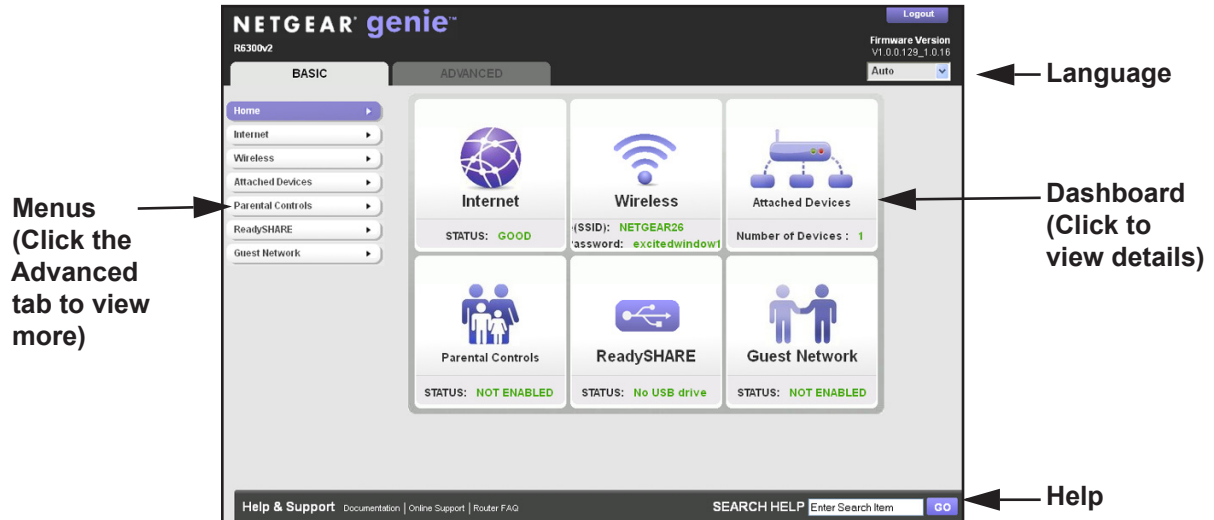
NETGEAR genie™
R6300v2

Logout

Firmware Version
V1.0.0.129_1.0.16

BASIC

ADVANCED

Auto

Language

Home
Internet
Wireless
Attached Devices
Parental Controls
ReadySHARE
Guest Network

Menus (Click the Advanced tab to view more)

Internet
STATUS: GOOD

Wireless
(SSID): NETGEAR26
assword: excitedwindow1

Attached Devices
Number of Devices : 1

Dashboard (Click to view details)

Parental Controls
STATUS: NOT ENABLED

ReadySHARE
STATUS: No USB drive

Guest Network
STATUS: NOT ENABLED

Help & Support Documentation | Online Support | Router FAQ

SEARCH HELP Enter Search Item GO

Help